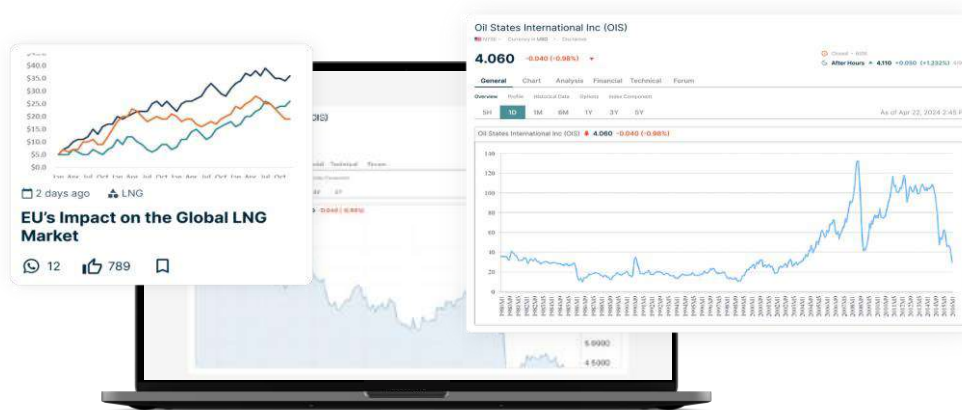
$40.0
$35.0
$30.0
$25.0
$20.0
$15.0
$10.0
$5.0
$0.0

2 days ago LNG

EU's Impact on the Global LNG Market

12 789

Oil States International Inc (OIS)

NYSE · Currency in USD · Disclaimer

4.060 -0.040 (-0.98%)

Closed · 16:00
After Hours 4.110 +0.050 (+1.232%)

General Chart Analysis Financial Technical Forum

Overview Profile Historical Data Options Index Component

5H 1D 1M 6M 1Y 3Y 5Y

As of Apr 22, 2024 2:45 PM

Oil States International Inc (OIS) 4.060 -0.040 (-0.98%)

140
120
100
80
60
40
20
0

5.0000
4.5000